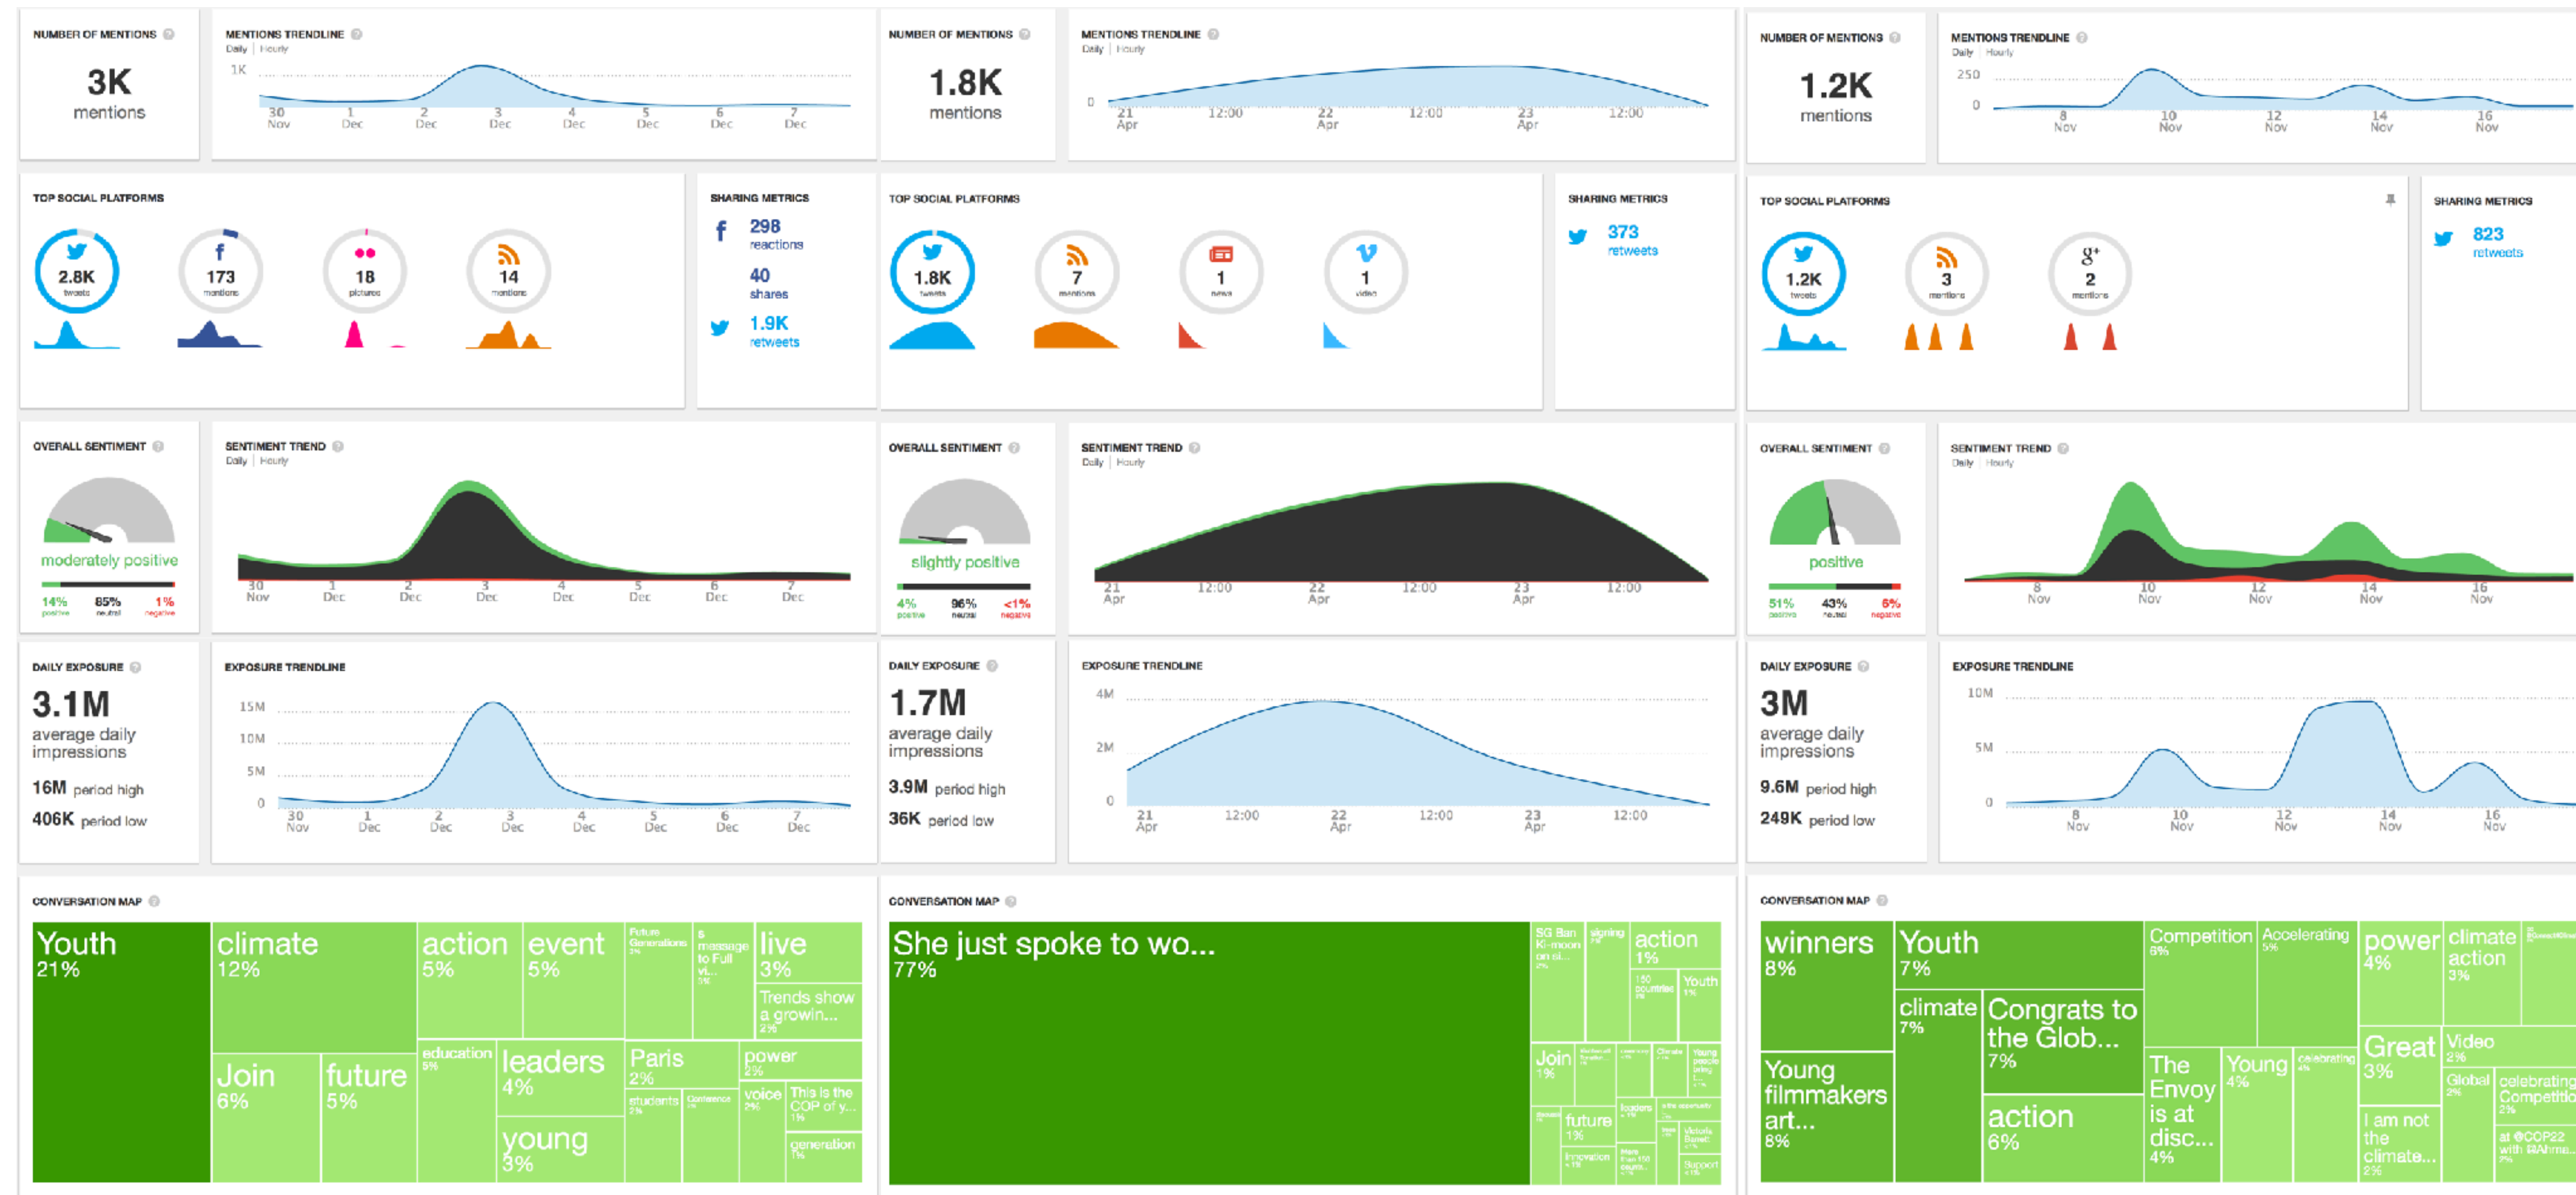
NUMBER OF MENTIONS

3K
mentions

MENTIONS TRENDLINE
Daily | Hourly
1K
30 Nov 1 Dec 2 Dec 3 Dec 4 Dec 5 Dec 6 Dec 7 Dec

NUMBER OF MENTIONS

1.8K
mentions

MENTIONS TRENDLINE
Daily | Hourly
0
21 Apr 12:00 22 Apr 12:00 23 Apr 12:00

NUMBER OF MENTIONS

1.2K
mentions

MENTIONS TRENDLINE
Daily | Hourly
250
0
8 Nov 10 Nov 12 Nov 14 Nov 16 Nov

TOP SOCIAL PLATFORMS
2.8K tweets
173 mentions
18 pictures
14 mentions

SHARING METRICS
298 reactions
40 shares
1.9K retweets

TOP SOCIAL PLATFORMS
1.8K tweets
7 mentions
1 news
1 video

SHARING METRICS
373 retweets

TOP SOCIAL PLATFORMS
1.2K tweets
3 mentions
2 mentions

SHARING METRICS
823 retweets

OVERALL SENTIMENT
moderately positive
14% positive 85% neutral 1% negative

SENTIMENT TREND
Daily | Hourly
30 Nov 1 Dec 2 Dec 3 Dec 4 Dec 5 Dec 6 Dec 7 Dec

OVERALL SENTIMENT
slightly positive
4% positive 96% neutral <1% negative

SENTIMENT TREND
Daily | Hourly
21 Apr 12:00 22 Apr 12:00 23 Apr 12:00

OVERALL SENTIMENT
positive
51% positive 43% neutral 6% negative

SENTIMENT TREND
Daily | Hourly
8 Nov 10 Nov 12 Nov 14 Nov 16 Nov

DAILY EXPOSURE
3.1M
average daily impressions
16M period high
406K period low

EXPOSURE TRENDLINE
15M
10M
5M
0
30 Nov 1 Dec 2 Dec 3 Dec 4 Dec 5 Dec 6 Dec 7 Dec

DAILY EXPOSURE
1.7M
average daily impressions
3.9M period high
36K period low

EXPOSURE TRENDLINE
4M
2M
0
21 Apr 12:00 22 Apr 12:00 23 Apr 12:00

DAILY EXPOSURE
3M
average daily impressions
9.6M period high
249K period low

EXPOSURE TRENDLINE
10M
5M
0
8 Nov 10 Nov 12 Nov 14 Nov 16 Nov

CONVERSATION MAP
Youth 21%
climate 12%
action 5%
event 5%
Future Generations
message to Full vi...
live 3%
Trends show a growin... 2%
Join 6%
future 5%
education 5%
leaders 4%
Paris 2%
power 2%
students
Conference
voice 2%
This is the COP of y... 1%
young 3%
generation 1%

CONVERSATION MAP
She just spoke to wo... 77%
SG Ban Ki-moon on cl...
signing
action 1%
150 countries
Youth 1%
Join 1%
future 1%
leaders
innovation
Support

CONVERSATION MAP
winners 8%
Youth 7%
Competition 6%
Accelerating 5%
power 4%
climate action 3%
climate 7%
Congrats to the Glob... 7%
Young filmmakers art... 8%
action 6%
The Envoy is at disc... 4%
Young 4%
celebrating
Great 3%
Video 2%
Global 2%
celebrating Competitio 2%
I am not the climate... 2%
at @COP22 with @Ahme... 2%